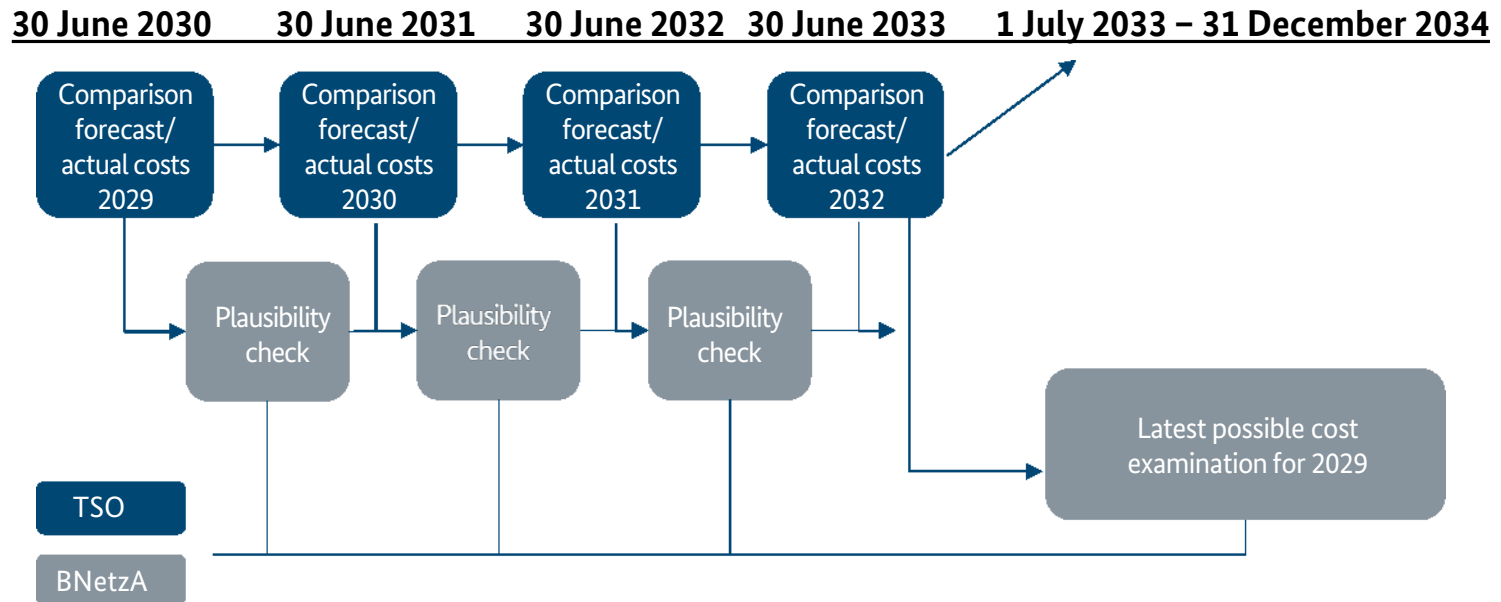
30 June 2030 30 June 2031 30 June 2032 30 June 2033 1 July 2033 – 31 December 2034

Comparison forecast/ actual costs 2029

Comparison forecast/ actual costs 2030

Comparison forecast/ actual costs 2031

Comparison forecast/ actual costs 2032

Plausibility check

Plausibility check

Plausibility check

Latest possible cost examination for 2029

TSO

BNetzA